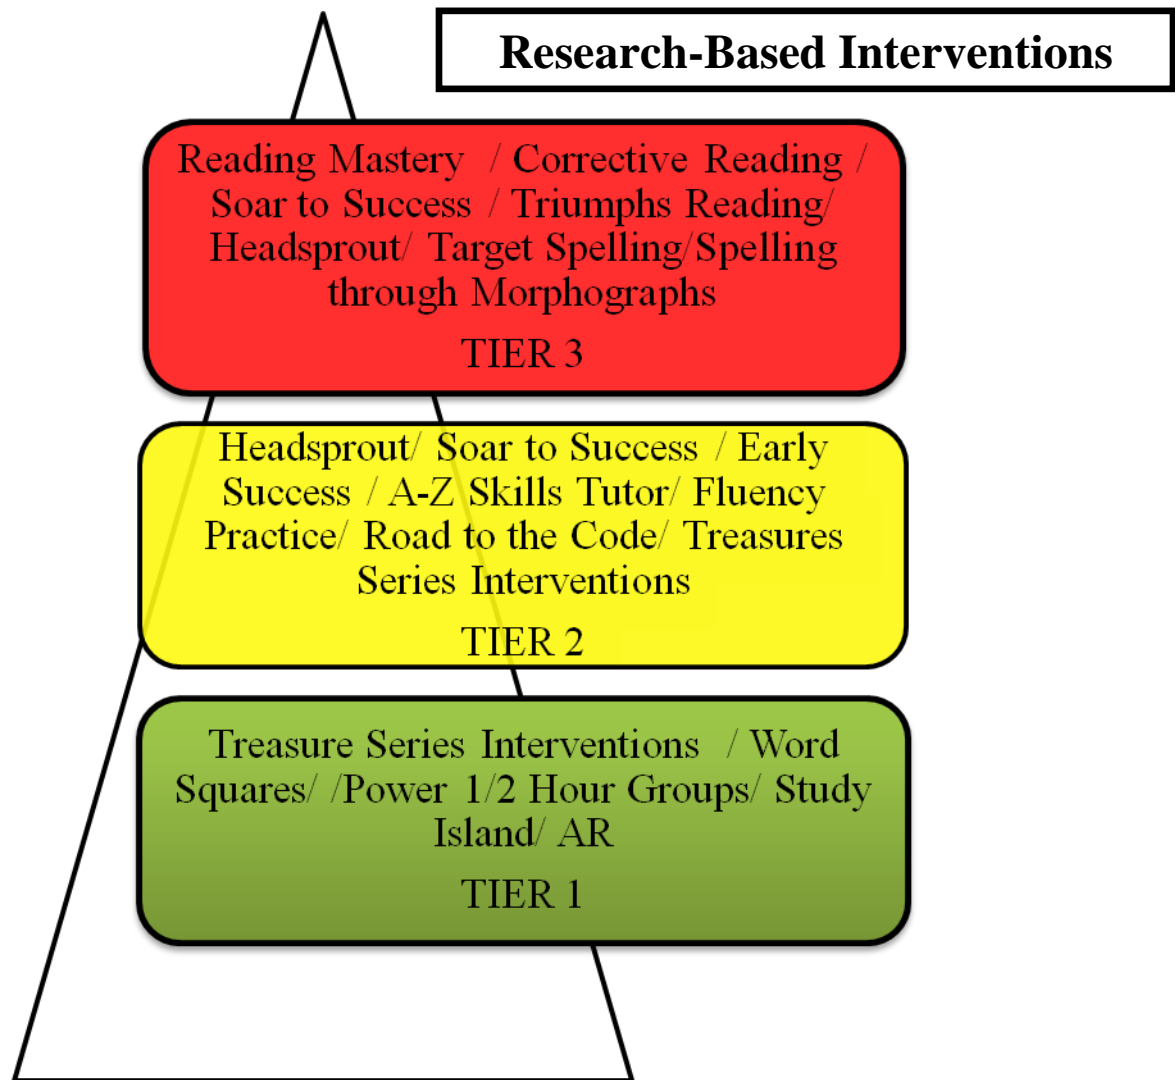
Research-Based Interventions

Reading Mastery / Corrective Reading / Soar to Success / Triumphs Reading/ Headsprout/ Target Spelling/Spelling through Morphographs

TIER 3

Headsprout/ Soar to Success / Early Success / A-Z Skills Tutor/ Fluency Practice/ Road to the Code/ Treasures Series Interventions

TIER 2

Treasure Series Interventions / Word Squares/ /Power 1/2 Hour Groups/ Study Island/ AR

TIER 1